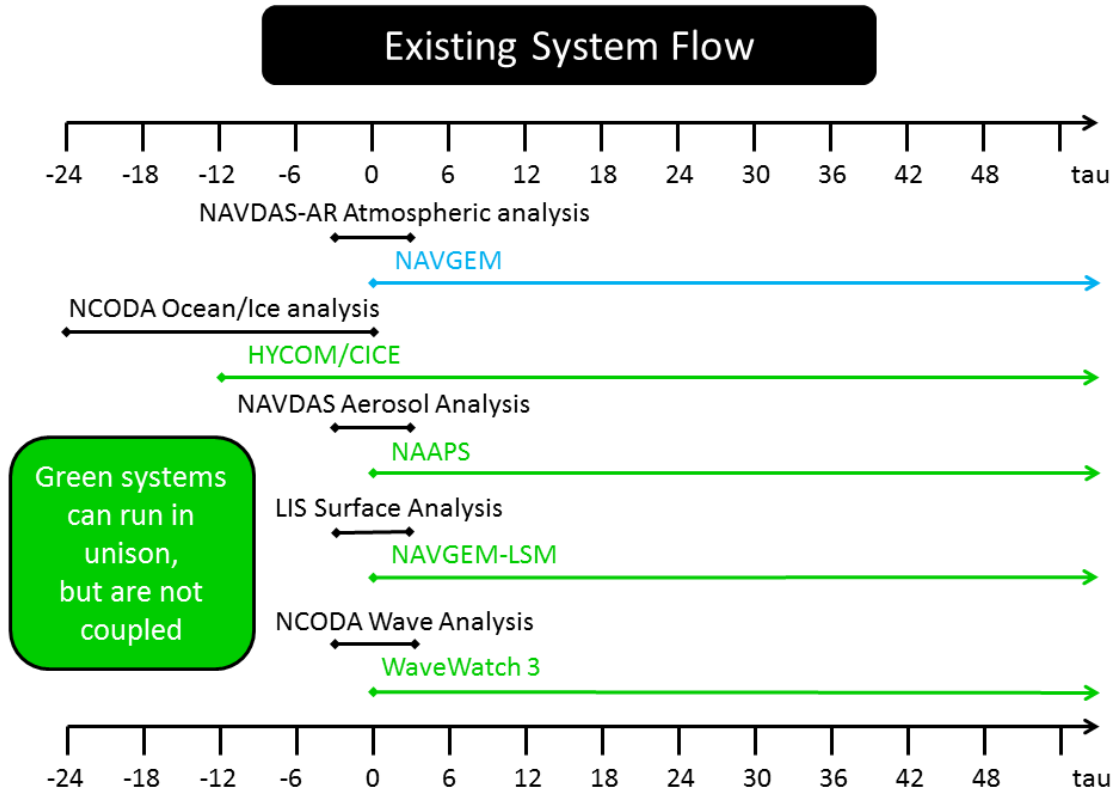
Existing System Flow

-24 -18 -12 -6 0 6 12 18 24 30 36 42 48 tau

NAVDAS-AR Atmospheric analysis

NAVGEM

NCODA Ocean/Ice analysis

HYCOM/CICE

NAVDAS Aerosol Analysis

NAAPS

Green systems can run in unison, but are not coupled

LIS Surface Analysis

NAVGEM-LSM

NCODA Wave Analysis

WaveWatch 3

-24 -18 -12 -6 0 6 12 18 24 30 36 42 48 tau